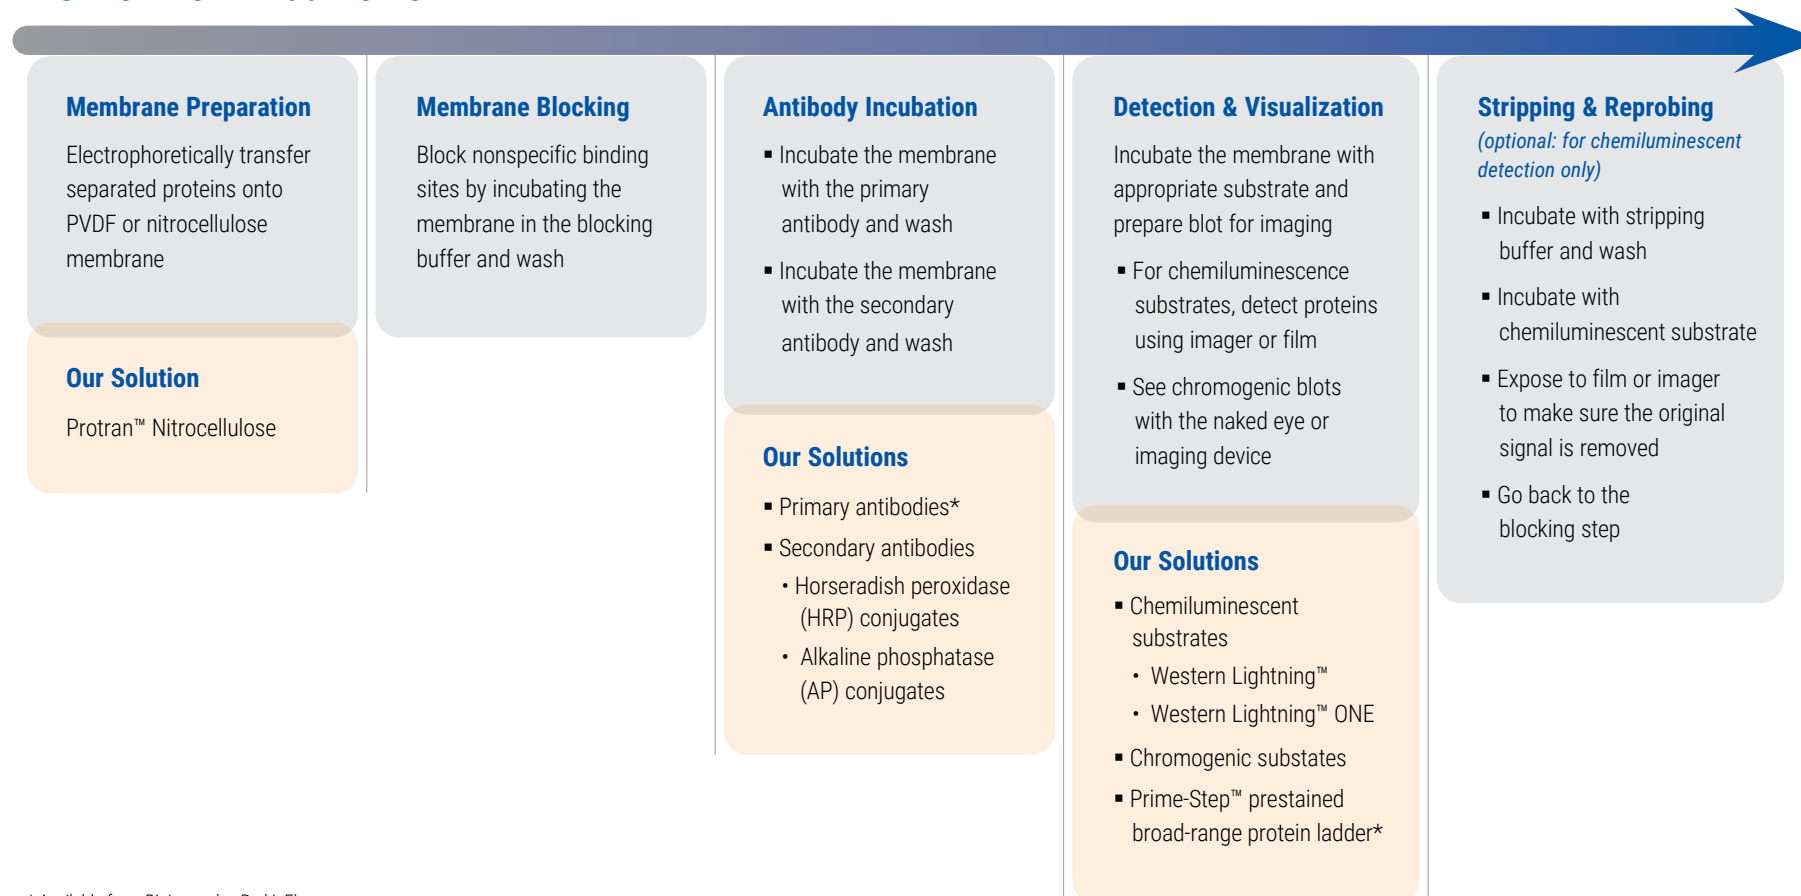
Membrane Preparation

Electrophoretically transfer separated proteins onto PVDF or nitrocellulose membrane

Our Solution

Protran™ Nitrocellulose

Membrane Blocking

Block nonspecific binding sites by incubating the membrane in the blocking buffer and wash

Antibody Incubation

▪ Incubate the membrane with the primary antibody and wash

▪ Incubate the membrane with the secondary antibody and wash

Our Solutions

▪ Primary antibodies*

▪ Secondary antibodies

• Horseradish peroxidase (HRP) conjugates

• Alkaline phosphatase (AP) conjugates

Detection & Visualization

Incubate the membrane with appropriate substrate and prepare blot for imaging

▪ For chemiluminescence substrates, detect proteins using imager or film

▪ See chromogenic blots with the naked eye or imaging device

Our Solutions

▪ Chemiluminescent substrates

• Western Lightning™

• Western Lightning™ ONE

▪ Chromogenic substates

▪ Prime-Step™ prestained broad-range protein ladder*

Stripping & Reprobing

(optional: for chemiluminescent detection only)

▪ Incubate with stripping buffer and wash

▪ Incubate with chemiluminescent substrate

▪ Expose to film or imager to make sure the original signal is removed

▪ Go back to the blocking step

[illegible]